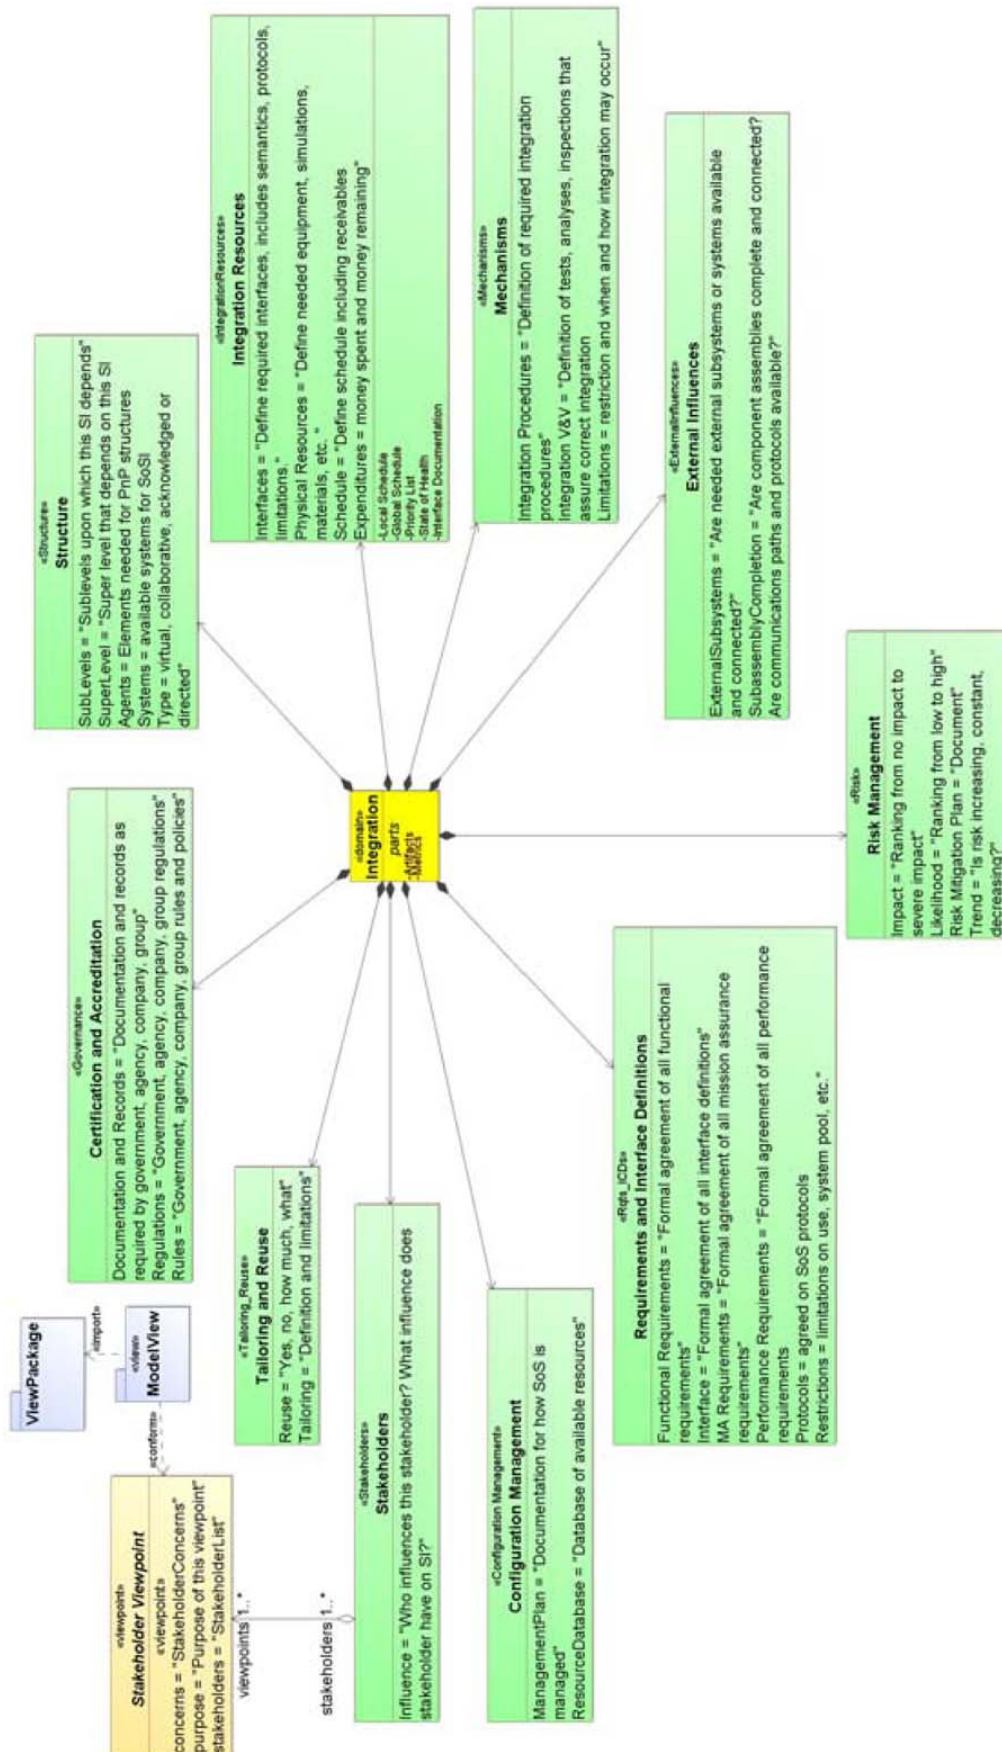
«Structure»
Structure
SubLevels = "Sublevels upon which this SI depends"
SuperLevel = "Super level that depends on this SI
Agents = Elements needed for PnP structures
Systems = available systems for SoSI
Type = virtual, collaborative, acknowledged or directed"

«IntegrationResources»
Integration Resources
Interfaces = "Define required interfaces, includes semantics, protocols, limitations."
Physical Resources = "Define needed equipment, simulations, materials, etc."
Schedule = "Define schedule including receivables
Expenditures = money spent and money remaining"
-Local Schedule
-Global Schedule
-Priority List
-State of Health
-Interface Documentation

«Mechanisms»
Mechanisms
Integration Procedures = "Definition of required integration procedures"
Integration V&V = "Definition of tests, analyses, inspections that assure correct integration
Limitations = restriction and when and how integration may occur"

«ExternalInfluences»
External Influences
ExternalSubsystems = "Are needed external subsystems or systems available and connected?"
SubassemblyCompletion = "Are component assemblies complete and connected? Are communications paths and protocols available?"

«Risk»
Risk Management
Impact = "Ranking from no impact to severe impact"
Likelihood = "Ranking from low to high"
Risk Mitigation Plan = "Document"
Trend = "Is risk increasing, constant, decreasing?"

«domain»
Integration
parts
-Artifacts
-Models

«Governance»
Certification and Accreditation
Documentation and Records = "Documentation and records as required by government, agency, company, group"
Regulations = "Government, agency, company, group regulations"
Rules = "Government, agency, company, group rules and policies"

ViewPackage
«import»
«view»
ModelView
«conform»

«viewpoint»
Stakeholder Viewpoint
«viewpoint»
concerns = "StakeholderConcerns"
purpose = "Purpose of this viewpoint"
stakeholders = "StakeholderList"

viewpoints 1..*
stakeholders 1..*

«Tailoring_Reuse»
Tailoring and Reuse
Reuse = "Yes, no, how much, what"
Tailoring = "Definition and limitations"

«Stakeholders»
Stakeholders
Influence = "Who influences this stakeholder? What influence does stakeholder have on SI?"

«Configuration Management»
Configuration Management
ManagementPlan = "Documentation for how SoS is managed"
ResourceDatabase = "Database of available resources"

«Rqts_ICDs»
Requirements and Interface Definitions
Functional Requirements = "Formal agreement of all functional requirements"
Interface = "Formal agreement of all interface definitions"
MA Requirements = "Formal agreement of all mission assurance requirements"
Performance Requirements = "Formal agreement of all performance requirements
Protocols = agreed on SoS protocols
Restrictions = limitations on use, system pool, etc."